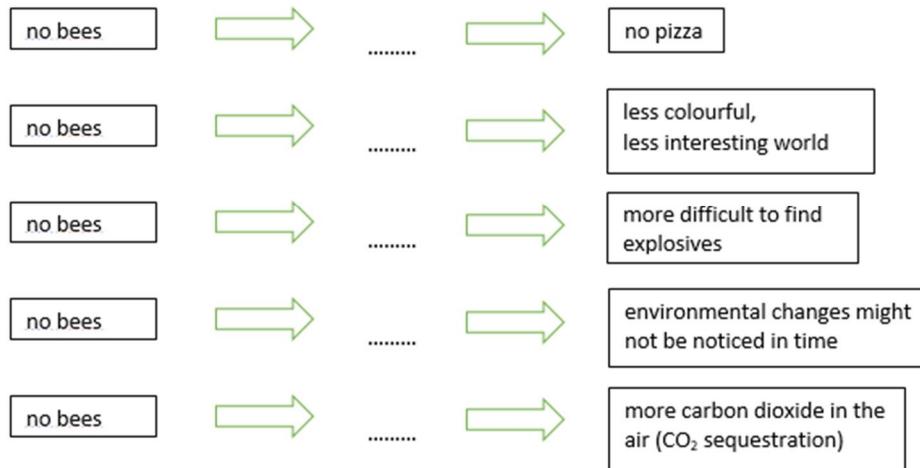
no bees ........ no pizza

no bees ........ less colourful, less interesting world

no bees ........ more difficult to find explosives

no bees ........ environmental changes might not be noticed in time

no bees ........ more carbon dioxide in the air ($CO_2$ sequestration)